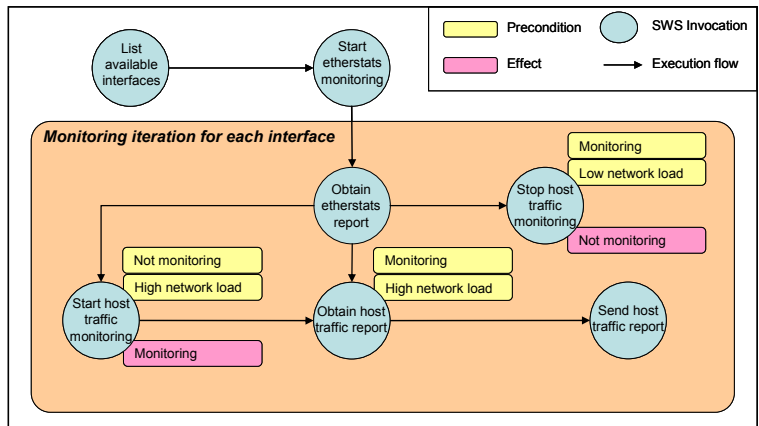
Precondition
SWS Invocation
Effect
Execution flow

List available interfaces
Start etherstats monitoring

Monitoring iteration for each interface

Monitoring
Low network load
Obtain etherstats report
Stop host traffic monitoring
Not monitoring

Not monitoring
High network load
Monitoring
High network load

Start host traffic monitoring
Obtain host traffic report
Send host traffic report
Monitoring